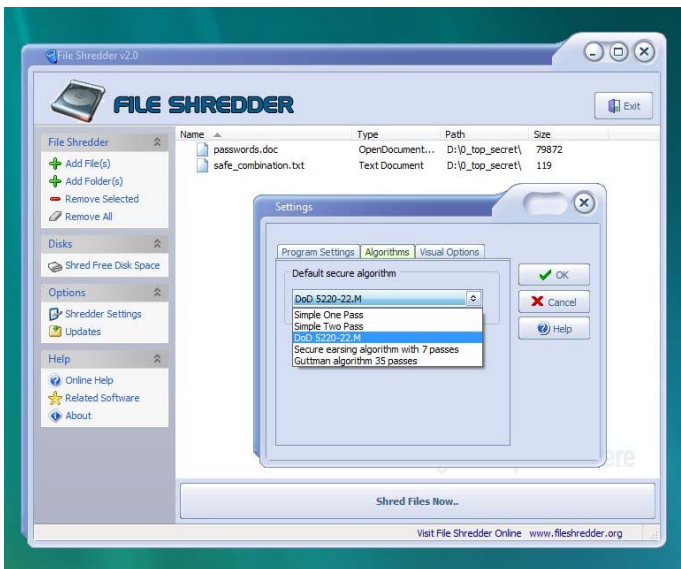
File Shredder v2.0

FILE SHREDDER

Exit

File Shredder
Add File(s)
Add Folder(s)
Remove Selected
Remove All

Disks
Shred Free Disk Space

Options
Shredder Settings
Updates

Help
Online Help
Related Software
About

| Name | Type | Path | Size |
|---|---|---|---|
| passwords.doc | OpenDocument... | D:\0_top_secret\ | 79872 |
| safe_combination.txt | Text Document | D:\0_top_secret\ | 119 |

Settings

Program Settings | Algorithms | Visual Options

Default secure algorithm

DoD 5220-22.M

Simple One Pass
Simple Two Pass
DoD 5220-22.M
Secure earsing algorithm with 7 passes
Guttman algorithm 35 passes

OK
Cancel
Help

Shred Files Now..

Visit File Shredder Online www.fileshredder.org